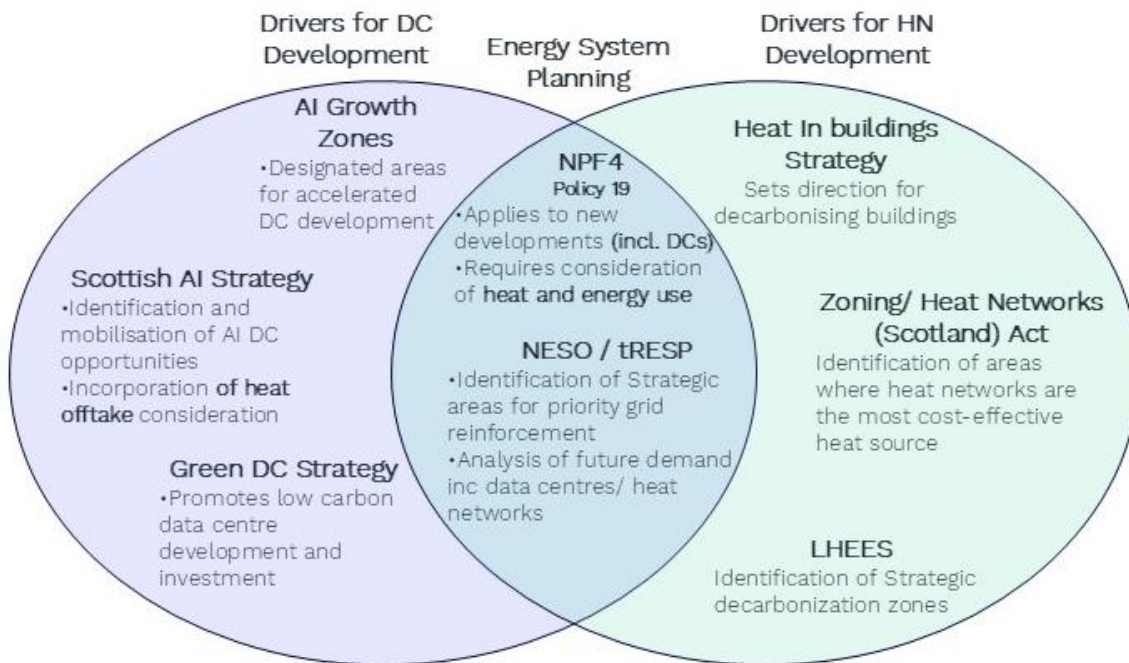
Drivers for DC Development

Energy System Planning

Drivers for HN Development

AI Growth Zones
•Designated areas for accelerated DC development

Scottish AI Strategy
•Identification and mobilisation of AI DC opportunities
•Incorporation of heat offtake consideration

Green DC Strategy
•Promotes low carbon data centre development and investment

NPF4
Policy 19
•Applies to new developments (incl. DCs)
•Requires consideration of heat and energy use

NESO / tRESP
•Identification of Strategic areas for priority grid reinforcement
•Analysis of future demand inc data centres/ heat networks

Heat In buildings Strategy
Sets direction for decarbonising buildings

Zoning/ Heat Networks (Scotland) Act
Identification of areas where heat networks are the most cost-effective heat source

LHEES
Identification of Strategic decarbonization zones